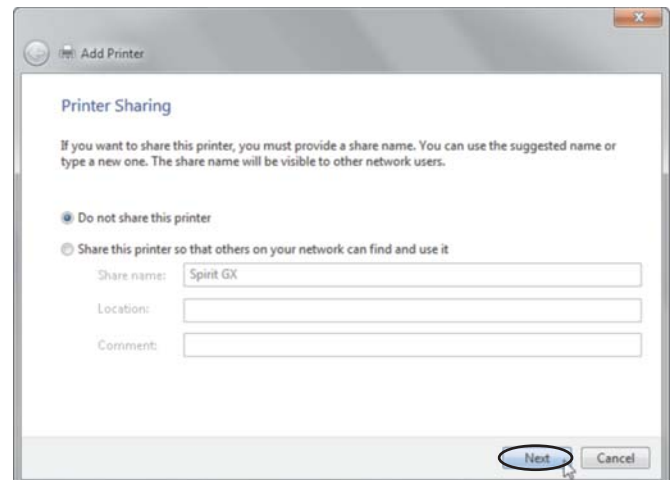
Add Printer

Printer Sharing

If you want to share this printer, you must provide a share name. You can use the suggested name or type a new one. The share name will be visible to other network users.

Do not share this printer

Share this printer so that others on your network can find and use it

Share name: Spirit GX

Location:

Comment:

Next

Cancel